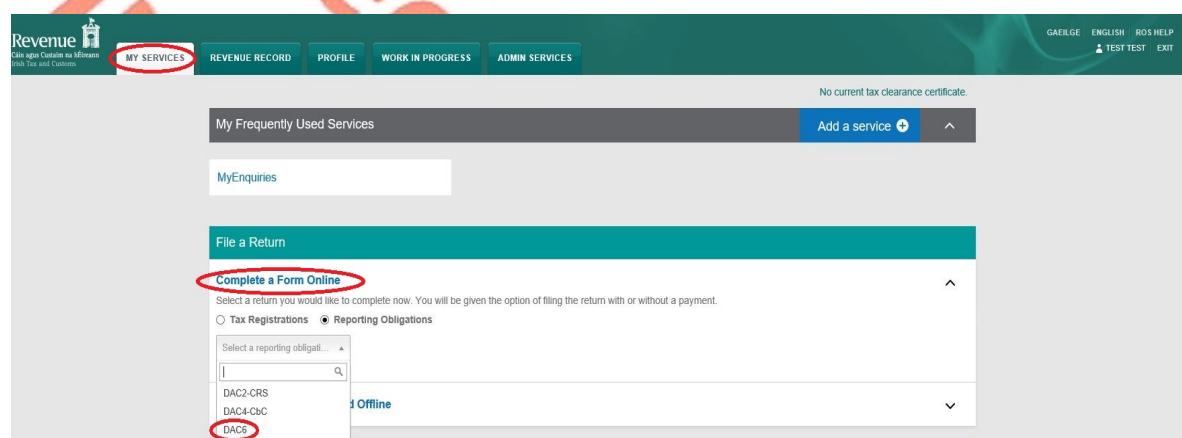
Revenue
Cáin agus Custaim na hÉireann
Irish Tax and Customs

MY SERVICES
REVENUE RECORD
PROFILE
WORK IN PROGRESS
ADMIN SERVICES

GAEILGE ENGLISH ROS HELP
TEST TEST EXIT

No current tax clearance certificate.

My Frequently Used Services
Add a service

MyEnquiries

File a Return

Complete a Form Online
Select a return you would like to complete now. You will be given the option of filing the return with or without a payment.
Tax Registrations Reporting Obligations

Select a reporting obligati...

DAC2-CRS
DAC4-CbC
DAC6

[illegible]d Offline